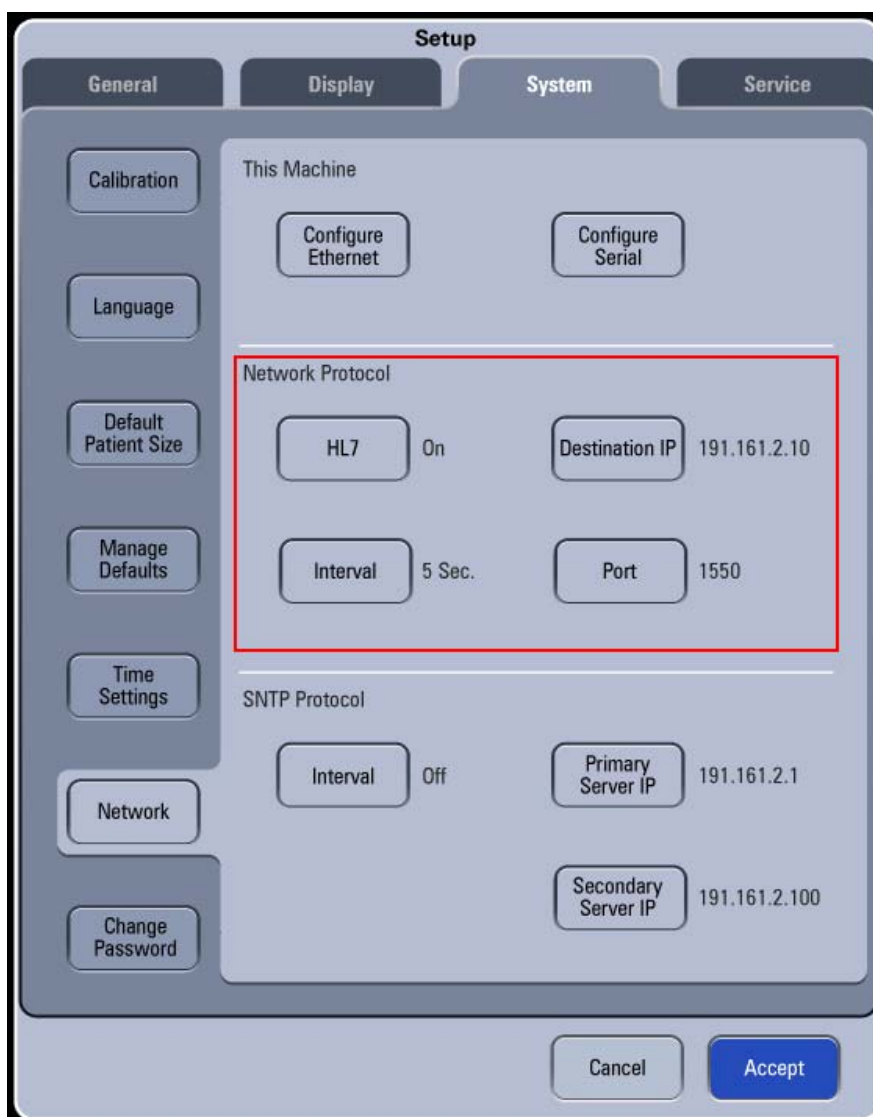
Setup

General
Display
System
Service

Calibration
Language
Default Patient Size
Manage Defaults
Time Settings
Network
Change Password

This Machine

Configure Ethernet
Configure Serial

Network Protocol

HL7 On
Destination IP 191.161.2.10
Interval 5 Sec.
Port 1550

SNTP Protocol

Interval Off
Primary Server IP 191.161.2.1
Secondary Server IP 191.161.2.100

Cancel
Accept